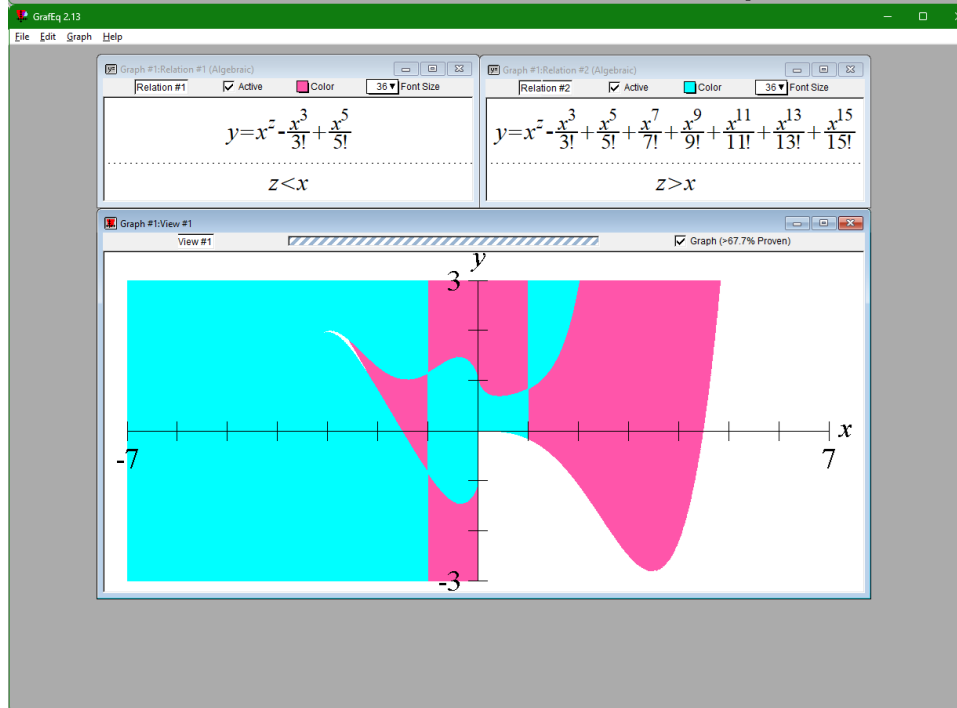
GrafEq 2.13

File Edit Graph Help

Graph #1:Relation #1 (Algebraic)

Relation #1 Active Color 36 Font Size

$y=x^z-\frac{x^3}{3!}+\frac{x^5}{5!}$

$z<x$

Graph #1:Relation #2 (Algebraic)

Relation #2 Active Color 36 Font Size

$y=x^z-\frac{x^3}{3!}+\frac{x^5}{5!}+\frac{x^7}{7!}+\frac{x^9}{9!}+\frac{x^{11}}{11!}+\frac{x^{13}}{13!}+\frac{x^{15}}{15!}$

$z>x$

Graph #1:View #1

View #1

Graph (>67.7% Proven)

y

3

x

-7

7

-3